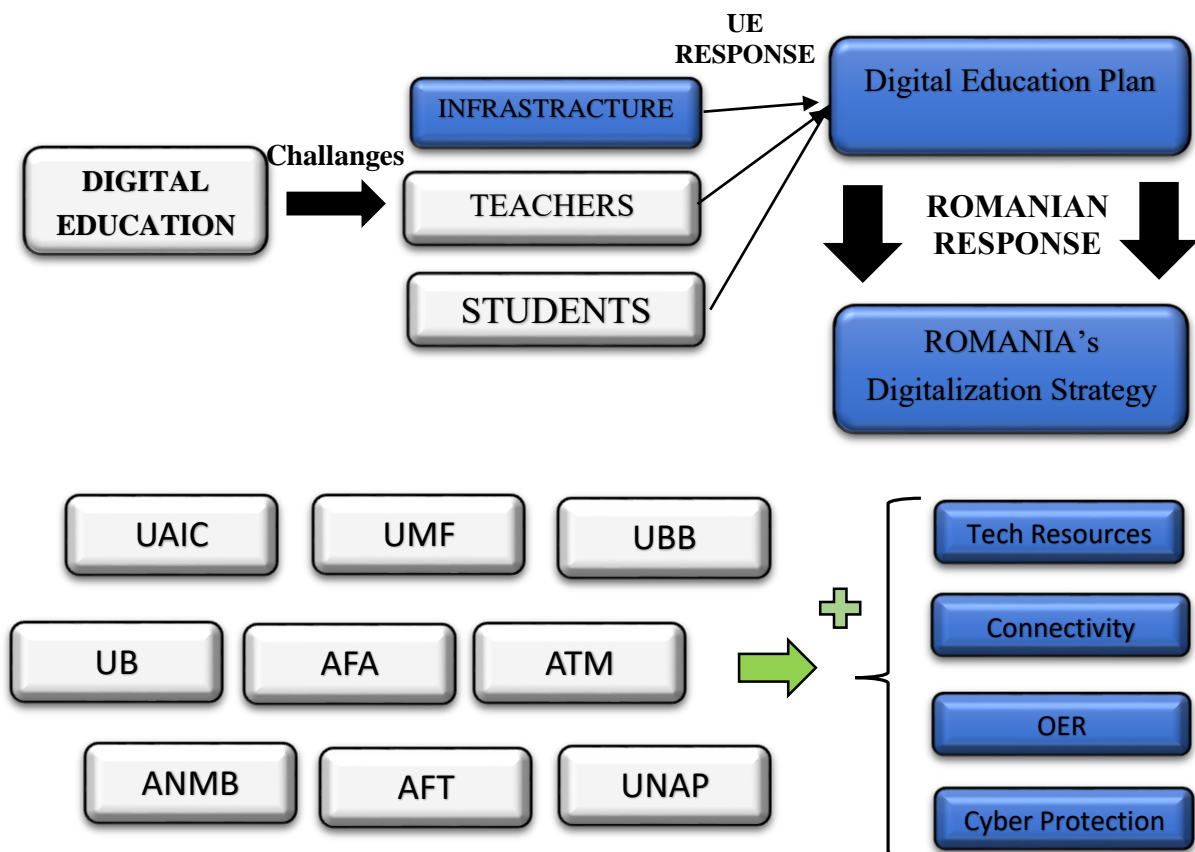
DIGITAL EDUCATION

Challanges

INFRASTRUCTURE

TEACHERS

STUDENTS

UE RESPONSE

Digital Education Plan

ROMANIAN RESPONSE

ROMANIA's Digitalization Strategy

UAIC

UMF

UBB

UB

AFA

ATM

ANMB

AFT

UNAP

Tech Resources

Connectivity

OER

Cyber Protection